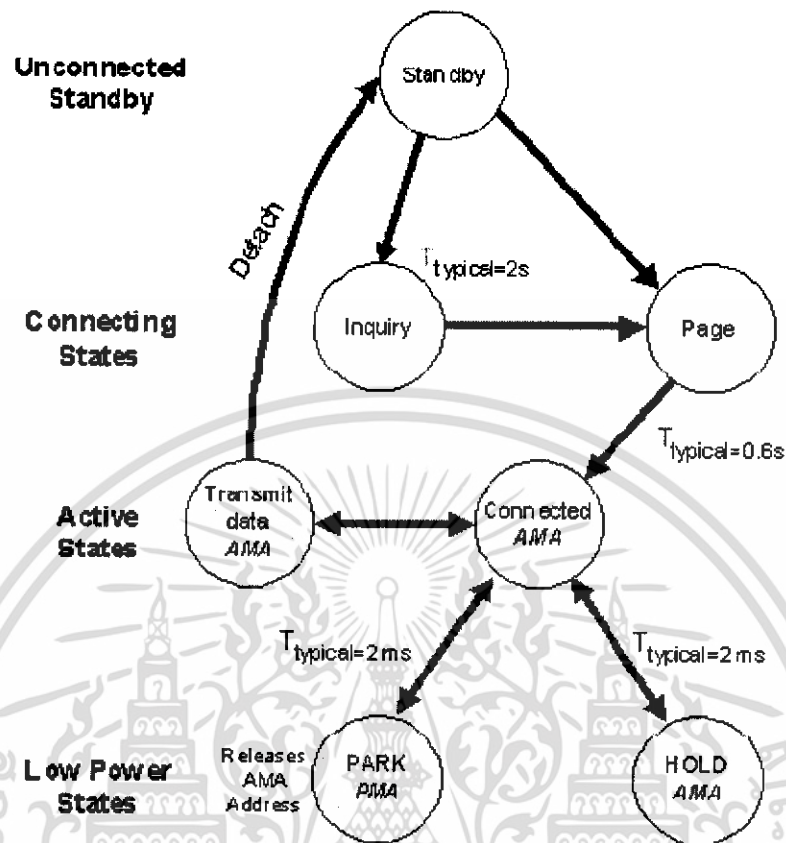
Unconnected Standby

Standby

Detach

$T_{typical=2s}$

Connecting States

Inquiry

Page

$T_{typical=0.6s}$

Active States

Transmit data AMA

Connected AMA

$T_{typical=2ms}$

$T_{typical=2ms}$

Low Power States

Releases AMA Address

PARK PMA

HOLD AMA